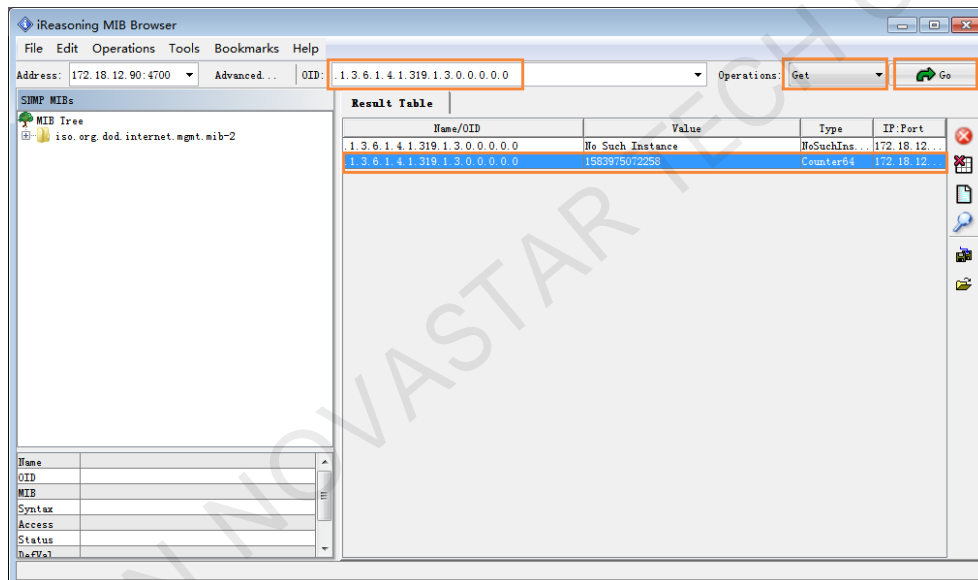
iReasoning MIB Browser

File Edit Operations Tools Bookmarks Help

Address: 172.18.12.90:4700 Advanced... OID: .1.3.6.1.4.1.319.1.3.0.0.0.0.0 Operations: Get Go

SNMP MIBs

MIB Tree
iso.org.dod.internet.mgmt.mib-2

Result Table

| Name/OID | Value | Type | IP:Port |
|---|---|---|---|
| .1.3.6.1.4.1.319.1.3.0.0.0.0.0 | No Such Instance | NoSuchIns... | 172.18.12... |
| .1.3.6.1.4.1.319.1.3.0.0.0.0.0 | 1583975072258 | Counter64 | 172.18.12... |

| Name | |
|---|---|
| OID | |
| MIB | |
| Syntax | |
| Access | |
| Status | |
| DefVal | |

NOVASTAR TECH